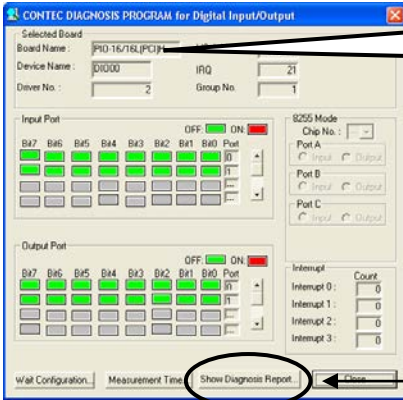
CONTEC DIAGNOSIS PROGRAM for Digital Input/Output

Selected Board
Board Name : PIO-16/16L(PCI)H
Device Name : DIO00
IRQ 21
Driver No. : 2
Group No. 1

Input Port
OFF: ON:
Bit7 Bit6 Bit5 Bit4 Bit3 Bit2 Bit1 Bit0 Port
0
1

8255 Mode
Chip No. :
Port A
Input Output
Port B
Input Output
Port C
Input Output

Output Port
OFF: ON:
Bit7 Bit6 Bit5 Bit4 Bit3 Bit2 Bit1 Bit0 Port
0
1

Interrupt
Count
Interrupt 0 : 0
Interrupt 1 : 0
Interrupt 2 : 0
Interrupt 3 : 0

Wait Configuration... Measurement Time... Show Diagnosis Report... Close